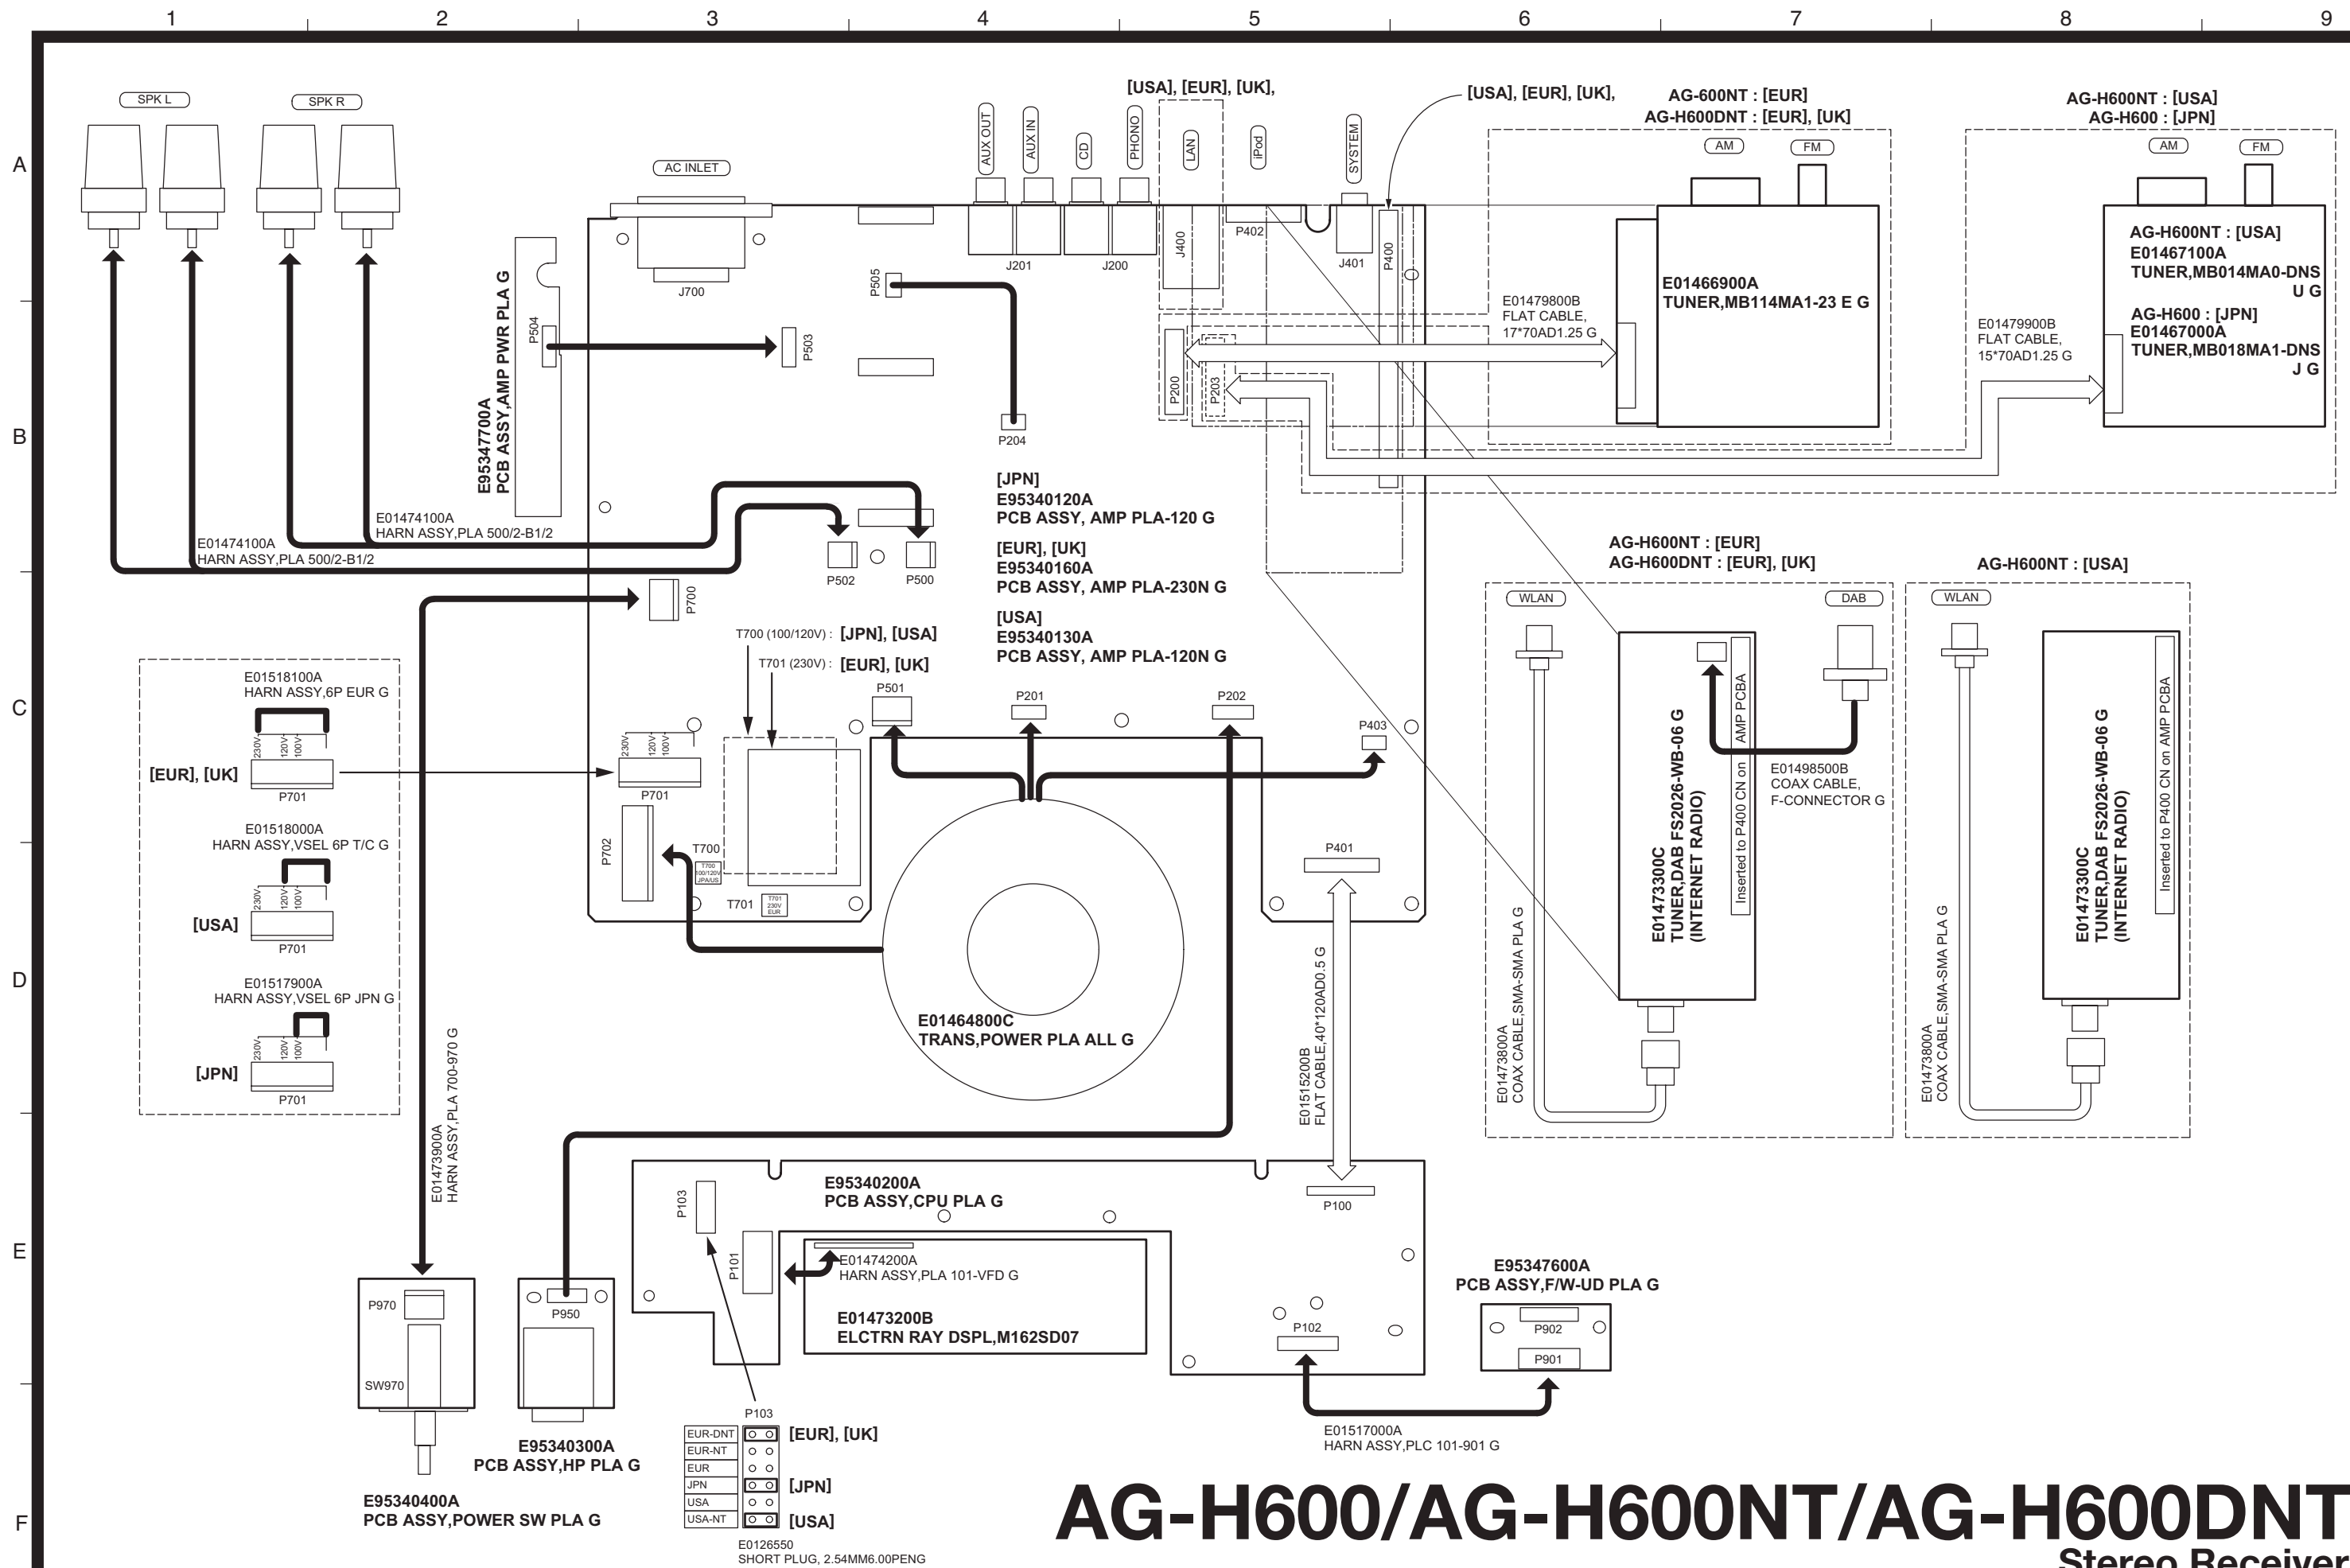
1 2 3 4 5 6 7 8 9

A B C D E F

SPK L
SPK R
AC INLET
J700
AUX OUT
AUX IN
CD
PHONO
J201
J200
[USA], [EUR], [UK],
LAN
J400
iPod
P402
SYSTEM
J401
P400
[USA], [EUR], [UK],
AG-600NT : [EUR]
AG-H600DNT : [EUR], [UK]
AM
FM
E01466900A
TUNER,MB114MA1-23 E G
E01479800B
FLAT CABLE,
17*70AD1.25 G
AG-H600NT : [USA]
AG-H600 : [JPN]
AM
FM
AG-H600NT : [USA]
E01467100A
TUNER,MB014MA0-DNS U G
AG-H600 : [JPN]
E01467000A
TUNER,MB018MA1-DNS J G
E01479900B
FLAT CABLE,
15*70AD1.25 G

E95347700A
PCB ASSY,AMP PWR PLA G
P504
P503
P505
P204
P200
P203
E01474100A
HARN ASSY,PLA 500/2-B1/2
E01474100A
HARN ASSY,PLA 500/2-B1/2
P502
P500
[JPN]
E95340120A
PCB ASSY, AMP PLA-120 G
[EUR], [UK]
E95340160A
PCB ASSY, AMP PLA-230N G
[USA]
E95340130A
PCB ASSY, AMP PLA-120N G
P700
T700 (100/120V) : [JPN], [USA]
T701 (230V) : [EUR], [UK]
AG-H600NT : [EUR]
AG-H600DNT : [EUR], [UK]
WLAN
DAB
AG-H600NT : [USA]
WLAN

E01518100A
HARN ASSY,6P EUR G
230V 120V 100V
[EUR], [UK]
P701
E01518000A
HARN ASSY,VSEL 6P T/C G
230V 120V 100V
[USA]
P701
E01517900A
HARN ASSY,VSEL 6P JPN G
230V 120V 100V
[JPN]
P701
230V 120V 100V
P701
P702
T700
T700 100/120V JPA/US
T701
T701 230V EUR
P501
P201
P202
P403
P401
E01464800C
TRANS,POWER PLA ALL G
E01515200B
FLAT CABLE,40*120AD0.5 G
E01473300C
TUNER,DAB FS2026-WB-06 G
(INTERNET RADIO)
Inserted to P400 CN on AMP PCBA
E01498500B
COAX CABLE,
F-CONNECTOR G
E01473800A
COAX CABLE,SMA-SMA PLA G
E01473300C
TUNER,DAB FS2026-WB-06 G
(INTERNET RADIO)
Inserted to P400 CN on AMP PCBA
E01473800A
COAX CABLE,SMA-SMA PLA G

E01473900A
HARN ASSY,PLA 700-970 G
E95340200A
PCB ASSY,CPU PLA G
P103
P101
E01474200A
HARN ASSY,PLA 101-VFD G
E01473200B
ELCTRN RAY DSPL,M162SD07
P100
P102
E95347600A
PCB ASSY,F/W-UD PLA G
P902
P901
P970
SW970
P950
E95340300A
PCB ASSY,HP PLA G
E95340400A
PCB ASSY,POWER SW PLA G
P103
EUR-DNT
EUR-NT
EUR
JPN
USA
USA-NT
[EUR], [UK]
[JPN]
[USA]
E0126550
SHORT PLUG, 2.54MM6.00PENG
E01517000A
HARN ASSY,PLC 101-901 G
AG-H600/AG-H600NT/AG-H600DNT
Stereo Receiver